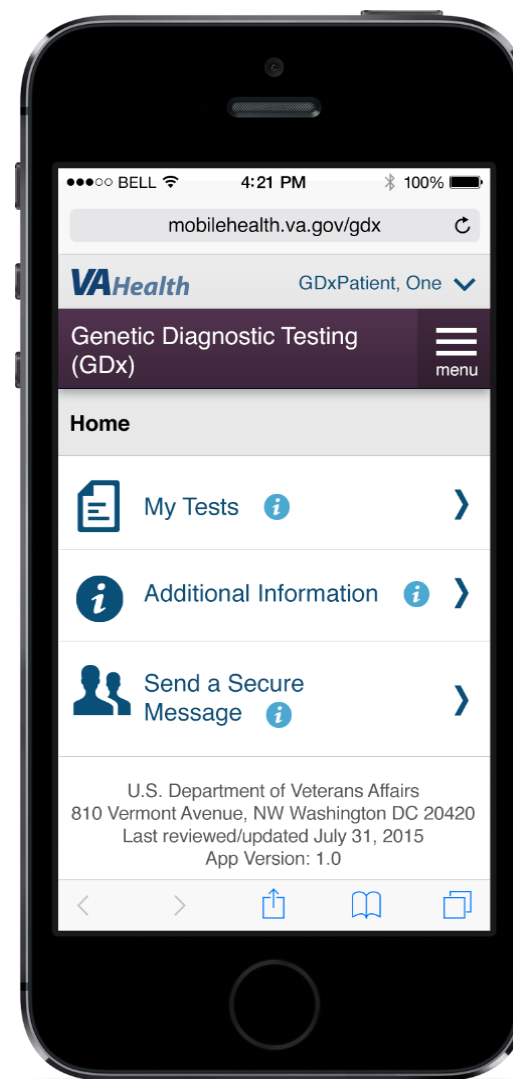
●●●○○ BELL 4:21 PM 100%

mobilehealth.va.gov/gdx

VAHealth GDxPatient, One

Genetic Diagnostic Testing (GDx)

menu

Home

My Tests

Additional Information

Send a Secure Message

U.S. Department of Veterans Affairs
810 Vermont Avenue, NW Washington DC 20420
Last reviewed/updated July 31, 2015
App Version: 1.0